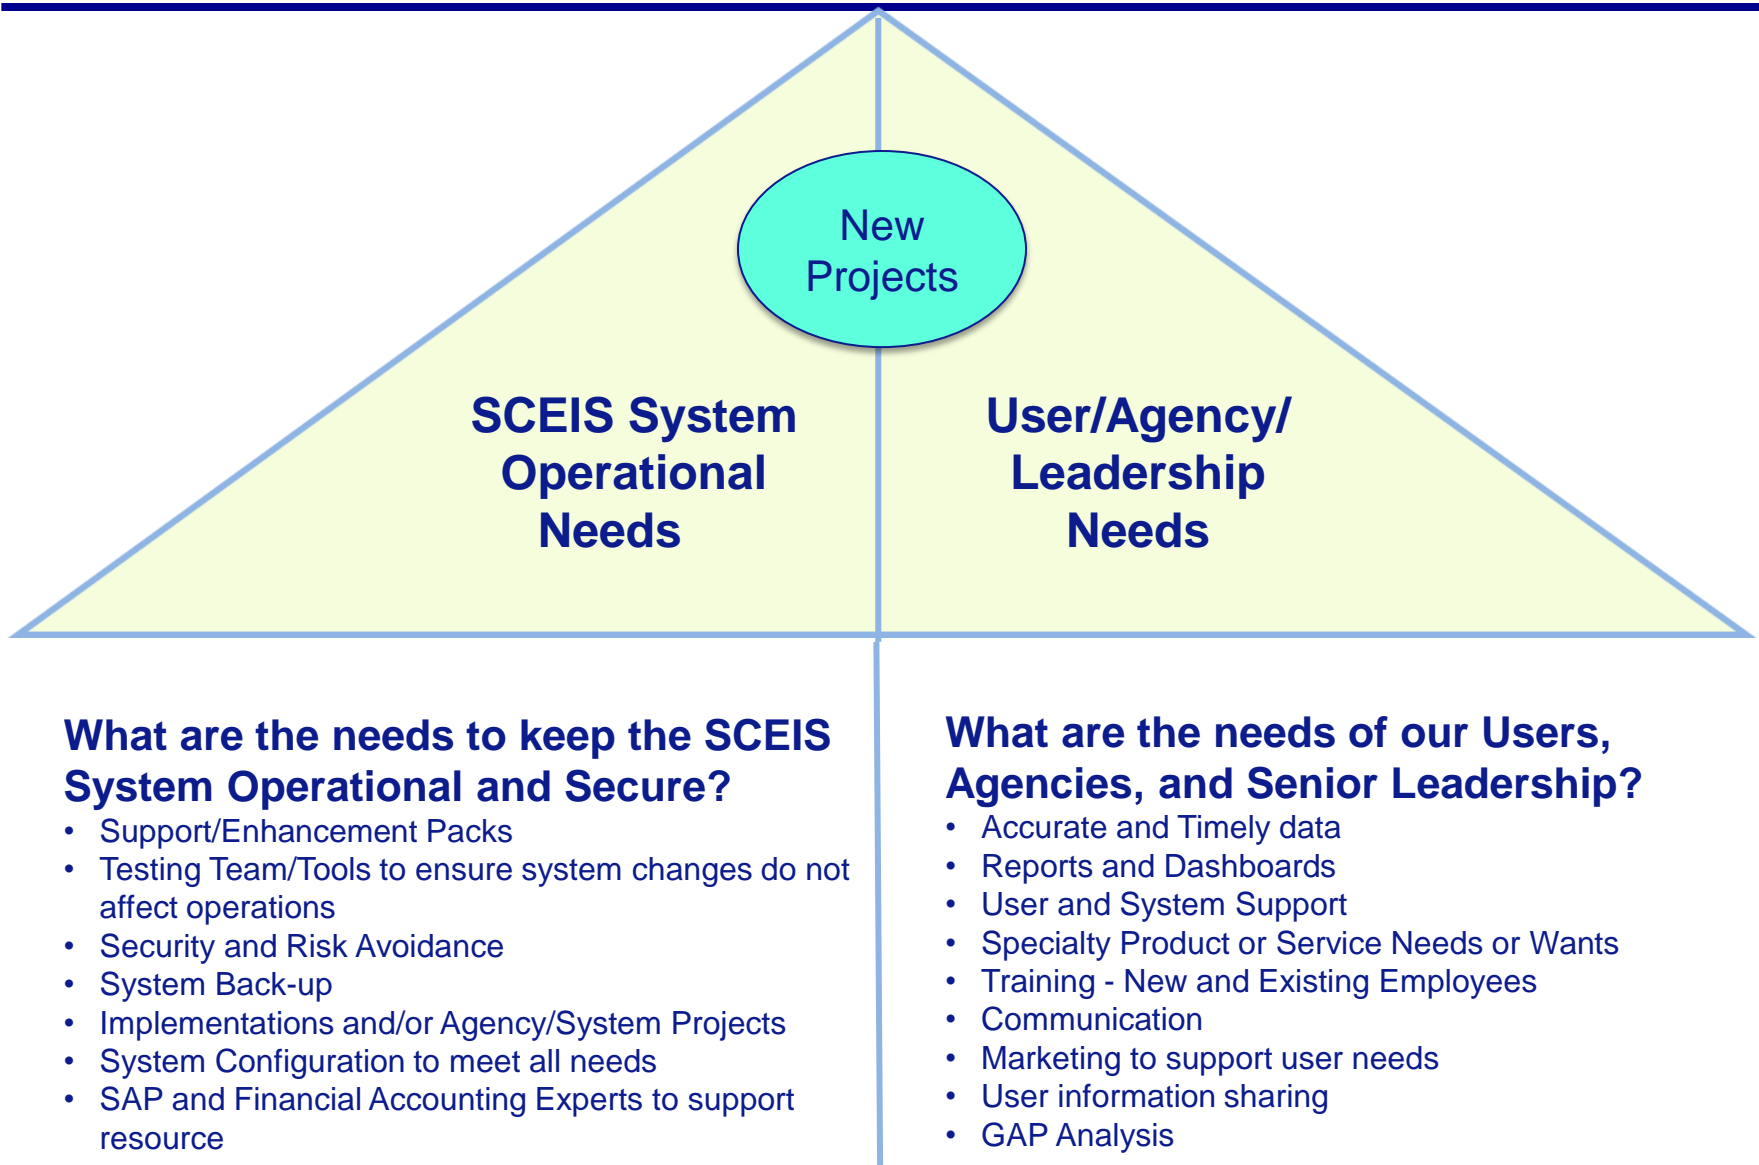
New Projects

SCEIS System Operational Needs

User/Agency/ Leadership Needs

What are the needs to keep the SCEIS System Operational and Secure?

- Support/Enhancement Packs
- Testing Team/Tools to ensure system changes do not affect operations
- Security and Risk Avoidance
- System Back-up
- Implementations and/or Agency/System Projects
- System Configuration to meet all needs
- SAP and Financial Accounting Experts to support resource

What are the needs of our Users, Agencies, and Senior Leadership?

- Accurate and Timely data
- Reports and Dashboards
- User and System Support
- Specialty Product or Service Needs or Wants
- Training - New and Existing Employees
- Communication
- Marketing to support user needs
- User information sharing
- GAP Analysis